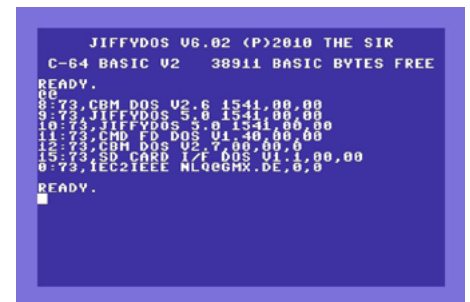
JIFFYDOS V6.02 (P)2010 THE SIR
C-64 BASIC V2   38911 BASIC BYTES FREE

READY.
@
8:73,CBM DOS V2.6 1541,00,00
9:73,JIFFYDOS 5.0 1541,00,00
10:73,JIFFYDOS 5.0 1541,00,00
11:73,CMD FD DOS V1.40,00,00
12:73,CBM DOS V2.7,00,00,0
15:73,SD CARD I/F DOS V1.1,00,00
0:73,IEC2IEEE NLQ@GMX.DE,0,0

READY.